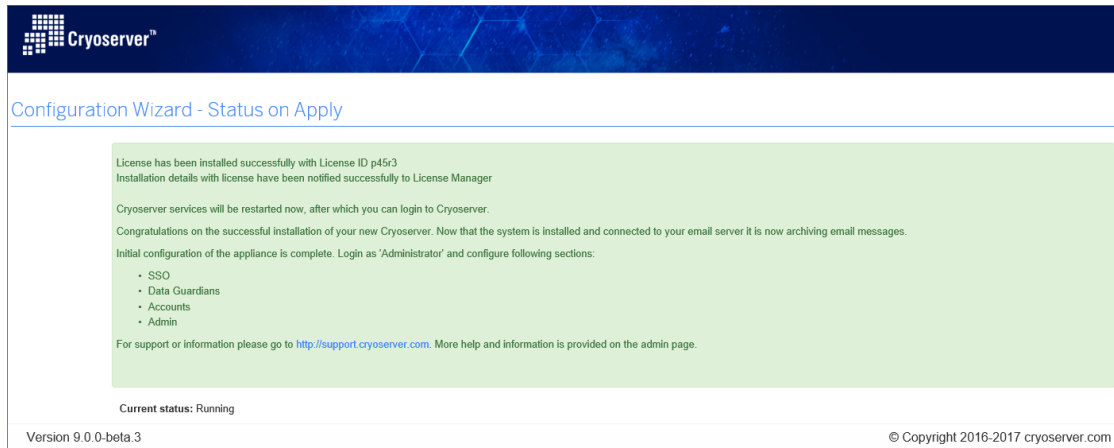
Cryoserver™

Configuration Wizard - Status on Apply

License has been installed successfully with License ID p45r3
Installation details with license have been notified successfully to License Manager

Cryoserver services will be restarted now, after which you can login to Cryoserver.

Congratulations on the successful installation of your new Cryoserver. Now that the system is installed and connected to your email server it is now archiving email messages.

Initial configuration of the appliance is complete. Login as 'Administrator' and configure following sections:

- SSO
- Data Guardians
- Accounts
- Admin

For support or information please go to http://support.cryoserver.com. More help and information is provided on the admin page.

Current status: Running

Version 9.0.0-beta.3

© Copyright 2016-2017 cryoserver.com